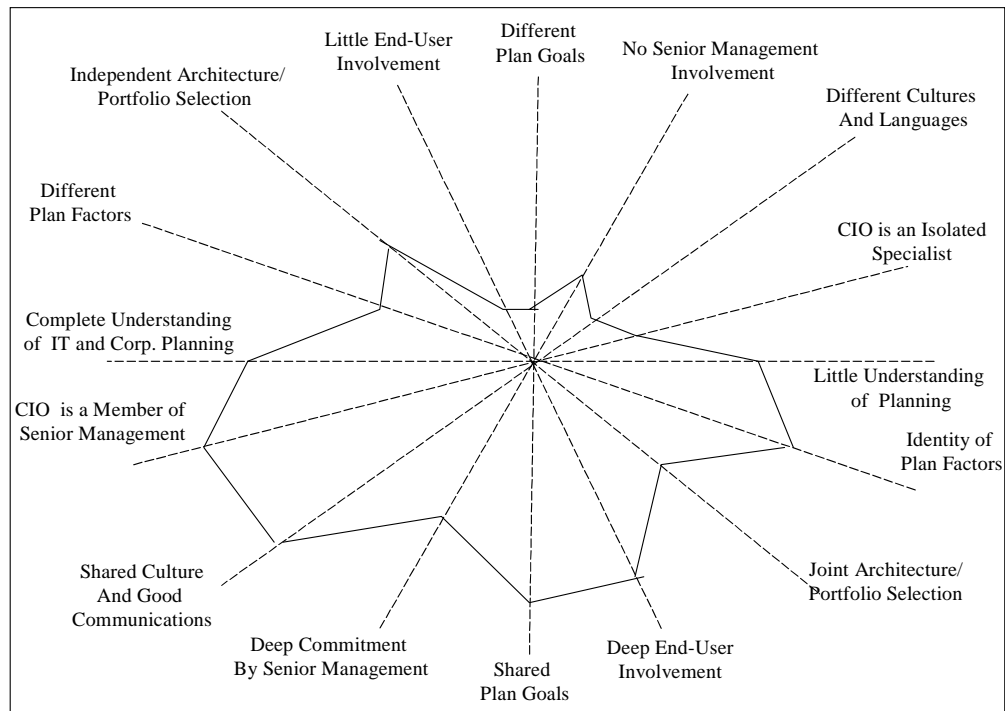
Different Plan Goals

Little End-User Involvement

No Senior Management Involvement

Independent Architecture/ Portfolio Selection

Different Cultures And Languages

Different Plan Factors

CIO is an Isolated Specialist

Complete Understanding of IT and Corp. Planning

Little Understanding of Planning

CIO is a Member of Senior Management

Identity of Plan Factors

Joint Architecture/ Portfolio Selection

Shared Culture And Good Communications

Deep Commitment By Senior Management

Deep End-User Involvement

Shared Plan Goals